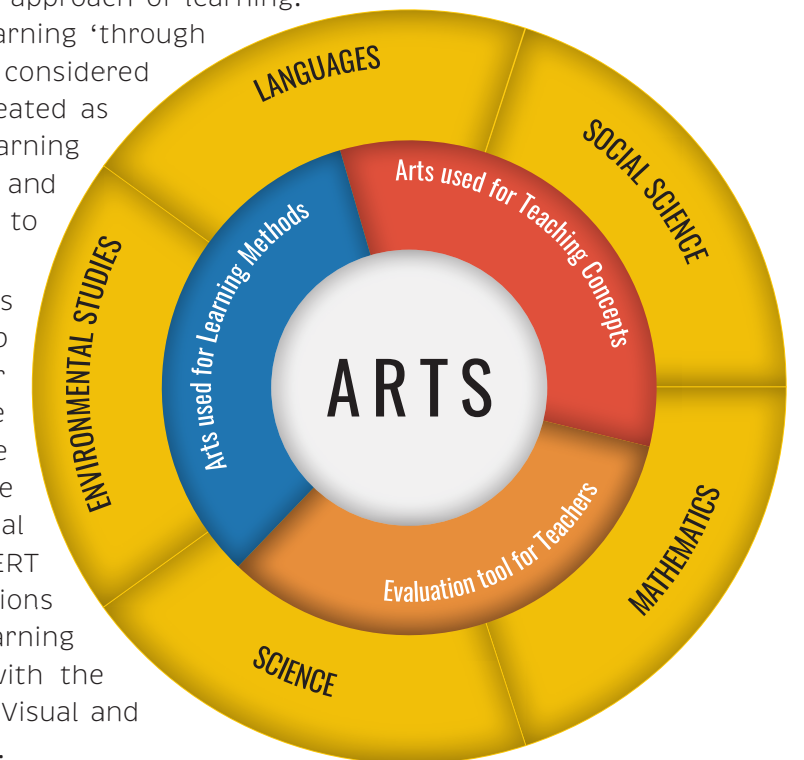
approach of learning.
arning 'through
considered
eated as
arning
and
to

s
o
r
e
e
e
al
ERT
ions
arning
with the
Visual and
.

LANGUAGES

SOCIAL SCIENCE

MATHEMATICS

SCIENCE

ENVIRONMENTAL STUDIES

Arts used for Teaching Concepts

Arts used for Learning Methods

Evaluation tool for Teachers

ARTS